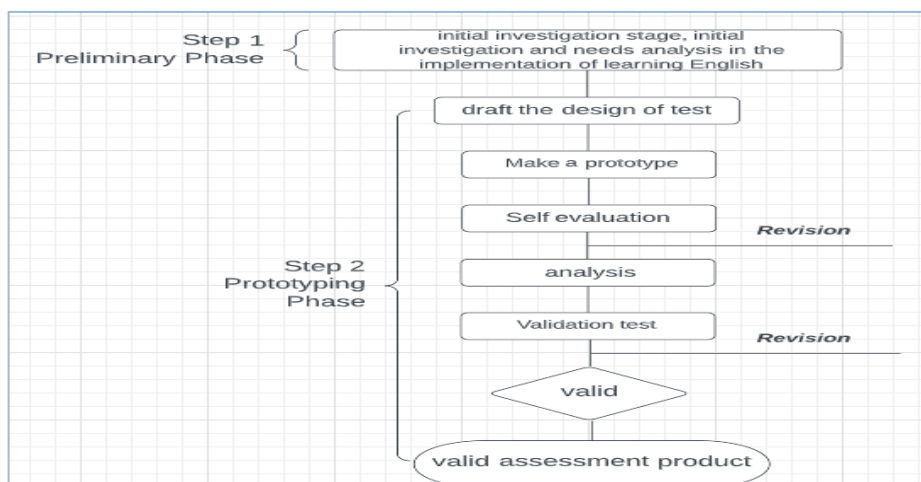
Step 1
Preliminary Phase

initial investigation stage, initial investigation and needs analysis in the implementation of learning English

draft the design of test

Make a prototype

Self evaluation

Revision

Step 2
Prototyping
Phase

analysis

Validation test

Revision

valid

valid assessment product